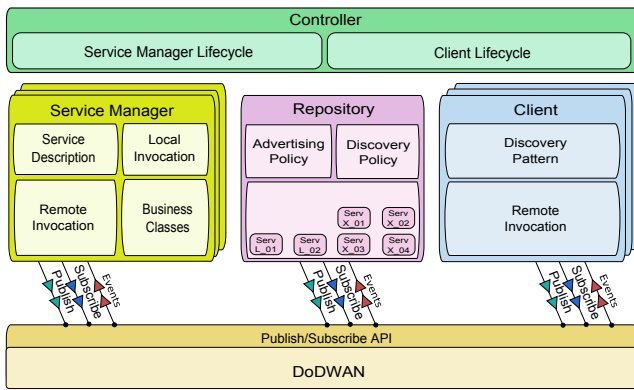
Controller

Service Manager Lifecycle

Client Lifecycle

Service Manager

Service Description

Local Invocation

Remote Invocation

Business Classes

Repository

Advertising Policy

Discovery Policy

Serv X_01

Serv X_02

Serv X_03

Serv X_04

Serv L_01

Serv L_02

Client

Discovery Pattern

Remote Invocation

Publish

Subscribe

Events

Publish

Subscribe

Events

Publish

Subscribe

Events

Publish/Subscribe API

DoDWAN